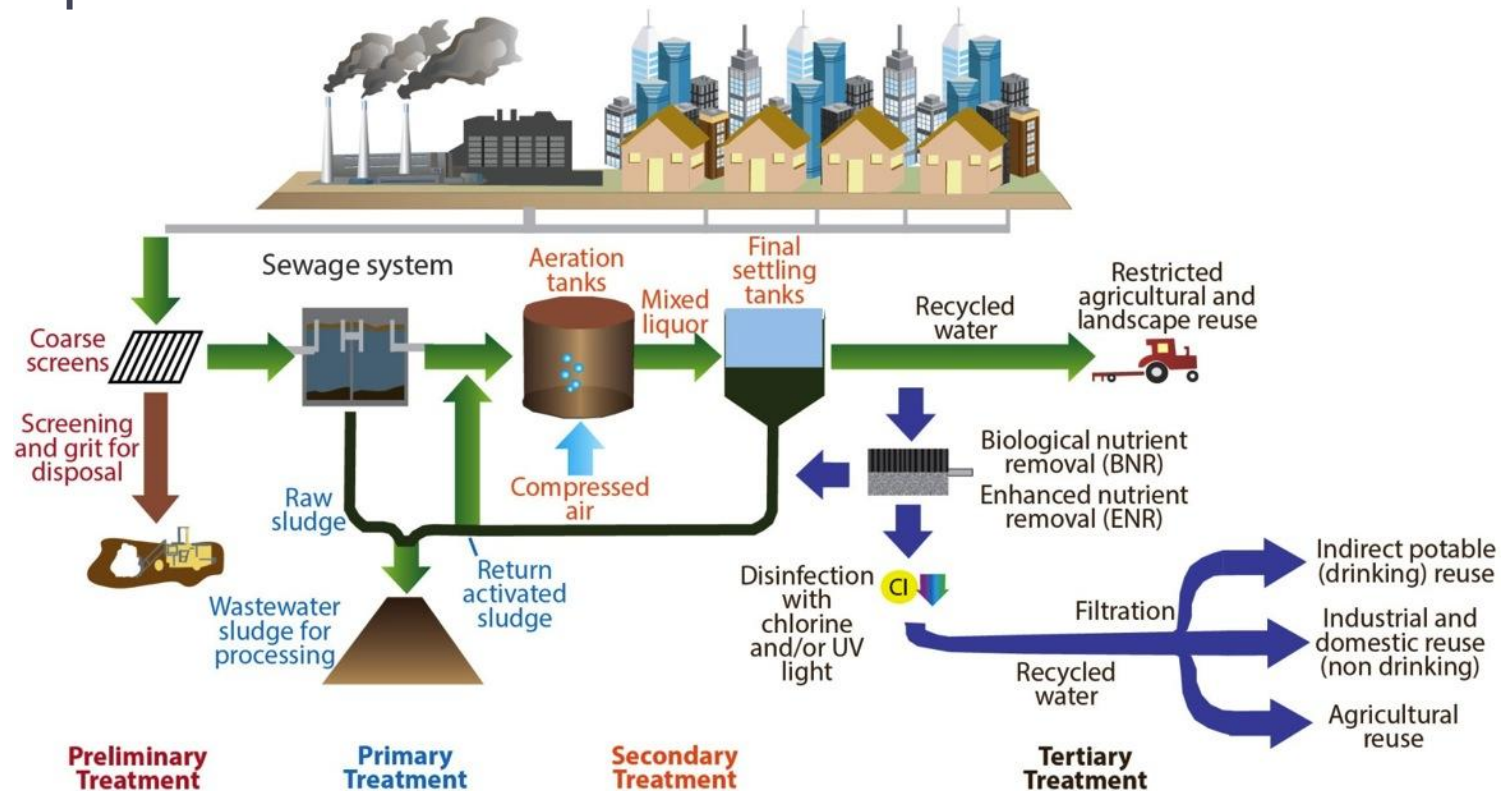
Sewage system

Coarse screens

Screening and grit for disposal

Aeration tanks

Mixed liquor

Final settling tanks

Recycled water

Restricted agricultural and landscape reuse

Compressed air

Raw sludge

Return activated sludge

Wastewater sludge for processing

Biological nutrient removal (BNR)

Enhanced nutrient removal (ENR)

Disinfection with chlorine and/or UV light

Cl

Filtration

Recycled water

Indirect potable (drinking) reuse

Industrial and domestic reuse (non drinking)

Agricultural reuse

Preliminary Treatment

Primary Treatment

Secondary Treatment

Tertiary Treatment